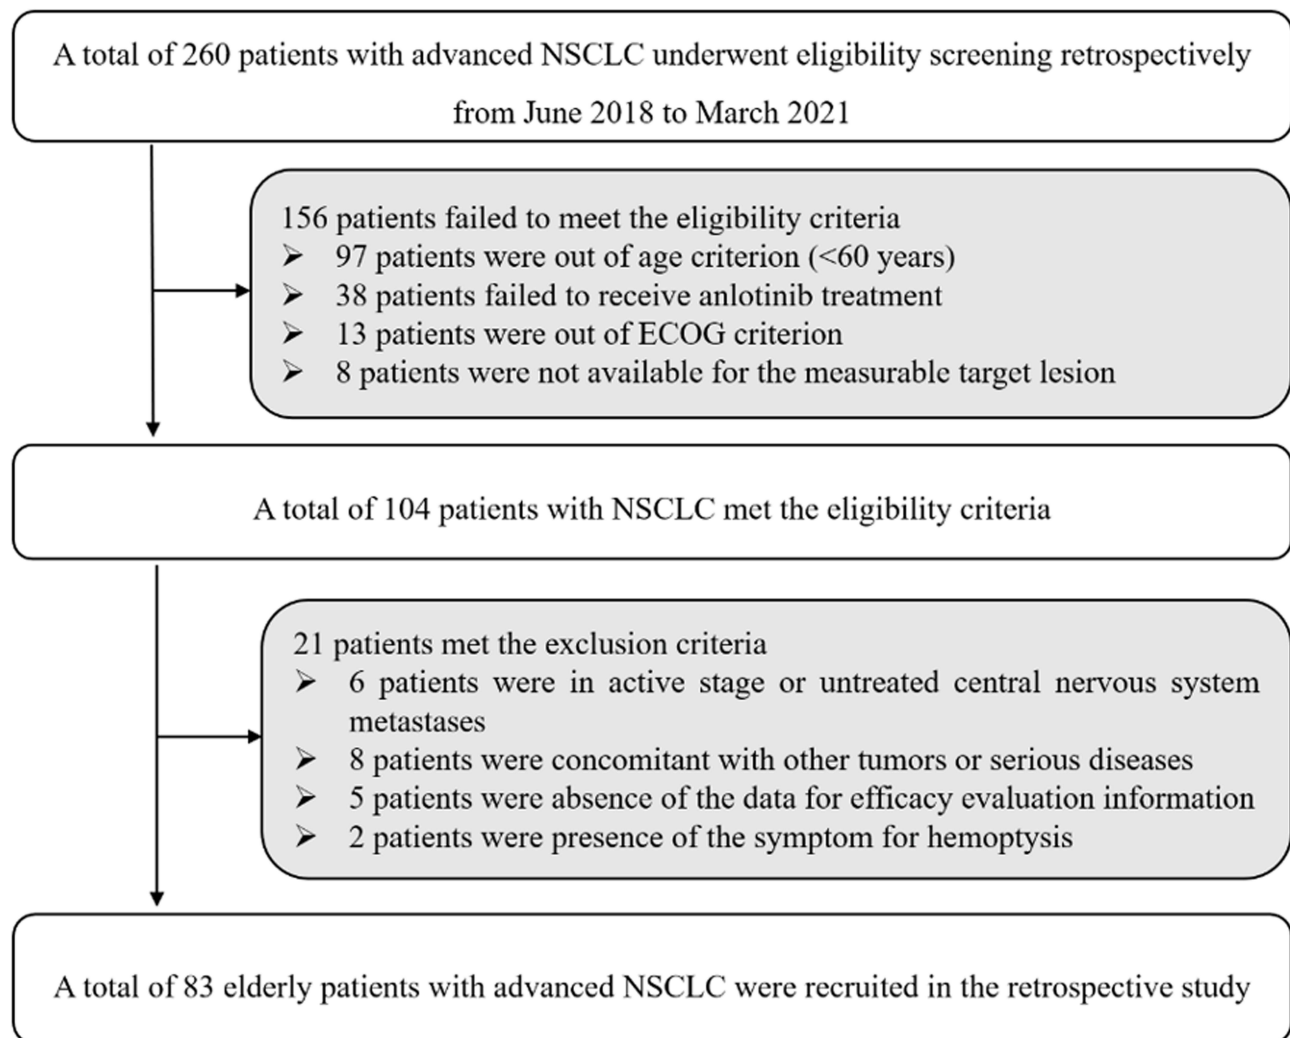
A total of 260 patients with advanced NSCLC underwent eligibility screening retrospectively from June 2018 to March 2021

156 patients failed to meet the eligibility criteria
➢ 97 patients were out of age criterion (<60 years)
➢ 38 patients failed to receive anlotinib treatment
➢ 13 patients were out of ECOG criterion
➢ 8 patients were not available for the measurable target lesion

A total of 104 patients with NSCLC met the eligibility criteria

21 patients met the exclusion criteria
➢ 6 patients were in active stage or untreated central nervous system metastases
➢ 8 patients were concomitant with other tumors or serious diseases
➢ 5 patients were absence of the data for efficacy evaluation information
➢ 2 patients were presence of the symptom for hemoptysis

A total of 83 elderly patients with advanced NSCLC were recruited in the retrospective study